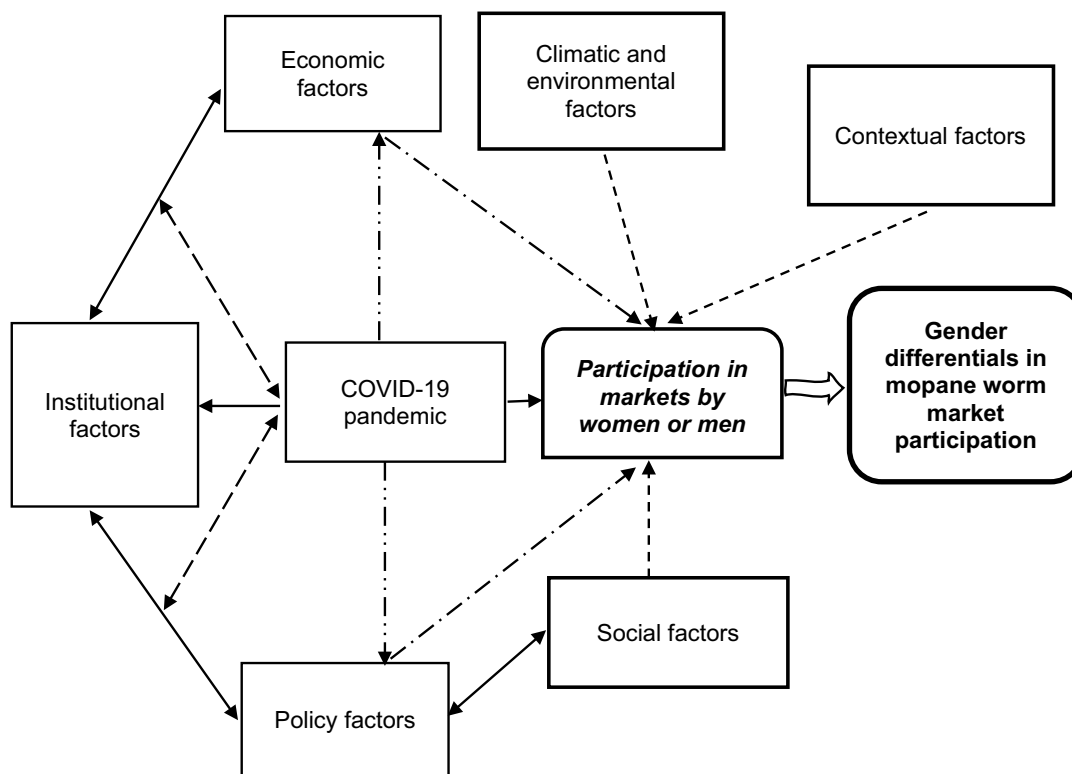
Economic factors

Climatic and environmental factors

Contextual factors

Institutional factors

COVID-19 pandemic

Participation in markets by women or men

Gender differentials in mopane worm market participation

Social factors

Policy factors